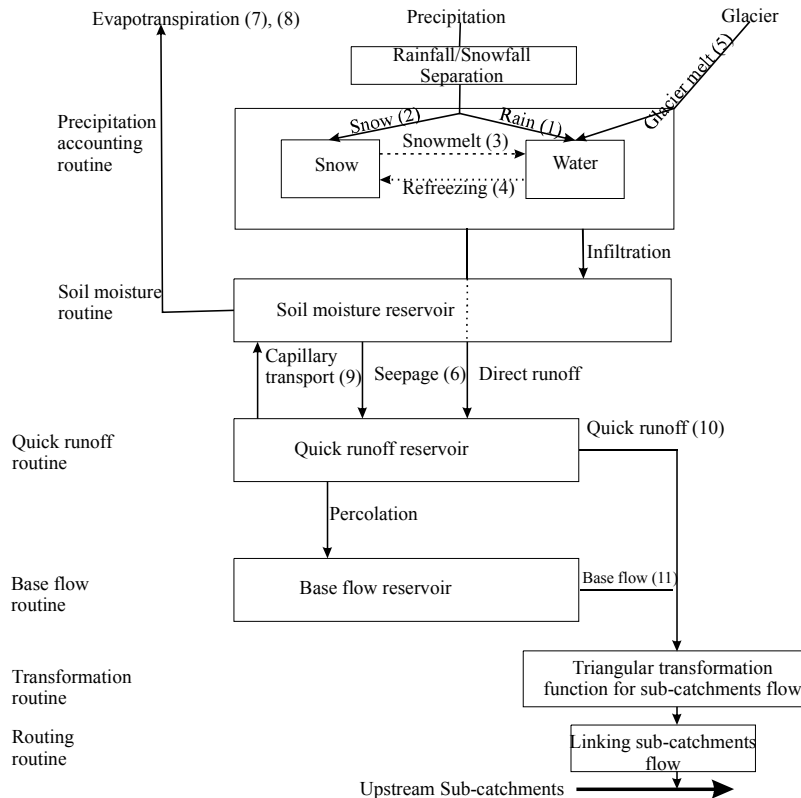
Evapotranspiration (7), (8)

Precipitation

Glacier

Rainfall/Snowfall Separation

Precipitation accounting routine

Snow (2)

Rain (1)

Glacier melt (5)

Snowmelt (3)

Snow

Water

Refreezing (4)

Infiltration

Soil moisture routine

Soil moisture reservoir

Capillary transport (9)

Seepage (6)

Direct runoff

Quick runoff routine

Quick runoff reservoir

Quick runoff (10)

Percolation

Base flow routine

Base flow reservoir

Base flow (11)

Transformation routine

Triangular transformation function for sub-catchments flow

Routing routine

Linking sub-catchments flow

Upstream Sub-catchments